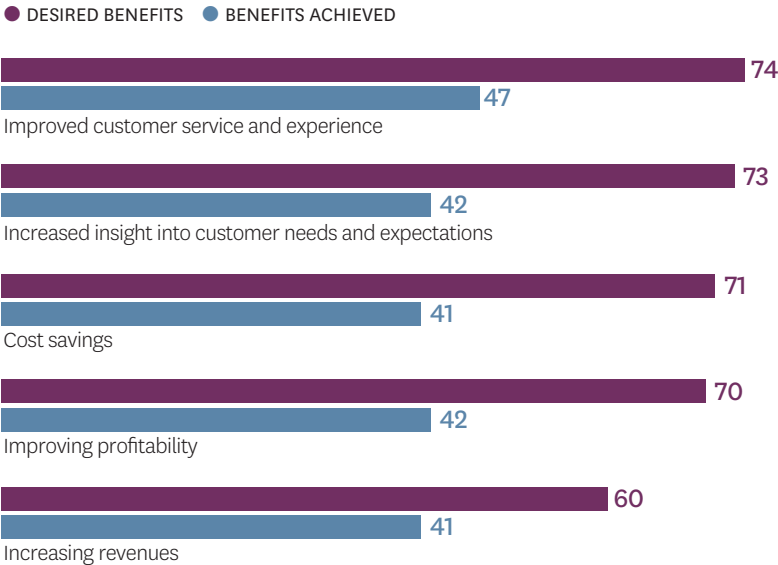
DESIRED BENEFITS BENEFITS ACHIEVED

74
47
Improved customer service and experience

73
42
Increased insight into customer needs and expectations

71
41
Cost savings

70
42
Improving profitability

60
41
Increasing revenues